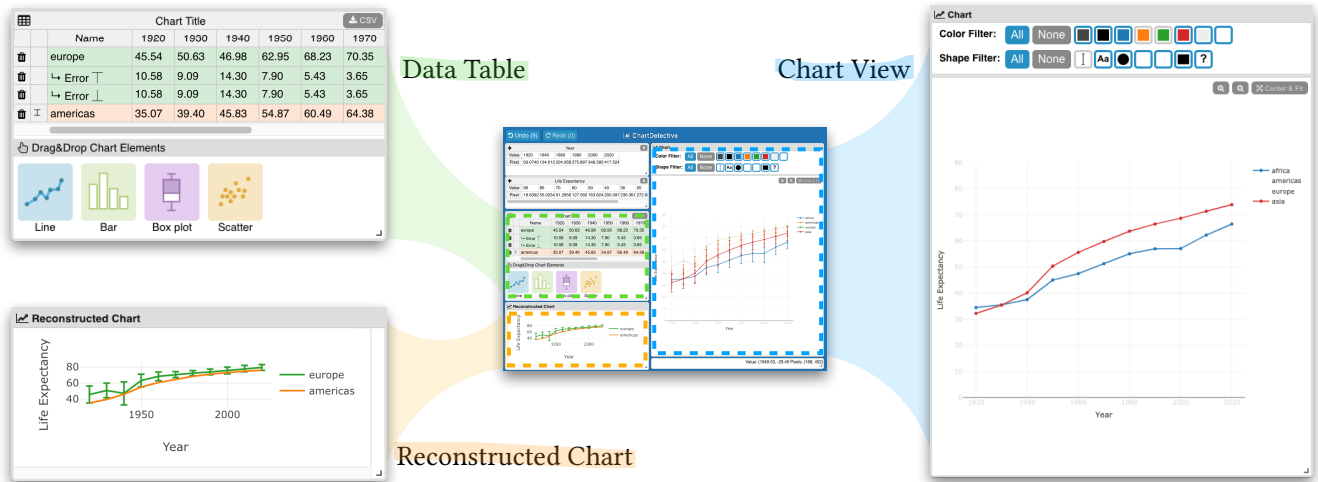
Chart Title

CSV

| | | Name | 1920 | 1930 | 1940 | 1950 | 1960 | 1970 |
|---|---|---|---|---|---|---|---|---|
| | | europe | 45.54 | 50.63 | 46.98 | 62.95 | 68.23 | 70.35 |
| | | ↳ Error ⊤ | 10.58 | 9.09 | 14.30 | 7.90 | 5.43 | 3.65 |
| | | ↳ Error ⊥ | 10.58 | 9.09 | 14.30 | 7.90 | 5.43 | 3.65 |
| | I | americas | 35.07 | 39.40 | 45.83 | 54.87 | 60.49 | 64.38 |

Drag&Drop Chart Elements

Line Bar Box plot Scatter

Data Table

Chart View

Chart

Color Filter: All None

Shape Filter: All None I Aa ?

Center & Fit

africa
americas
europe
asia

90
80
70
60
50
40
30
20
10

Life Expectancy

1920 1940 1960 1980 2000 2020

Year

Undo (8) Redo (0) ChartDetective

Reconstructed Chart

80
60
40

Life Expectancy

1950 2000

Year

europe
americas

Reconstructed Chart